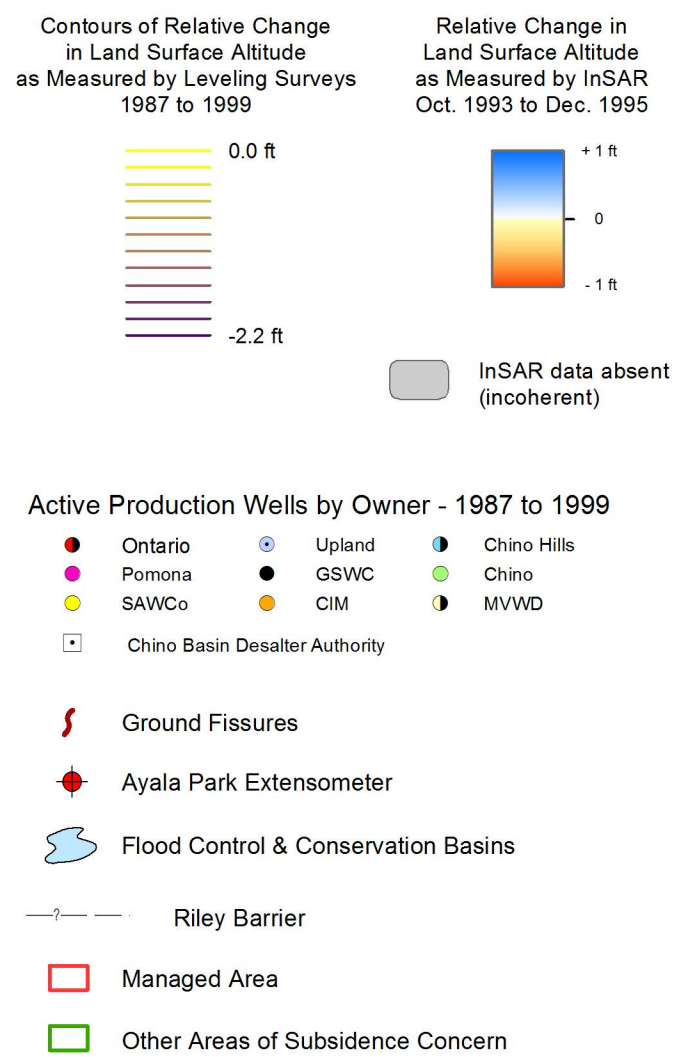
Contours of Relative Change in Land Surface Altitude as Measured by Leveling Surveys 1987 to 1999

0.0 ft

-2.2 ft

Relative Change in Land Surface Altitude as Measured by InSAR Oct. 1993 to Dec. 1995

+ 1 ft

0

- 1 ft

InSAR data absent (incoherent)

Active Production Wells by Owner - 1987 to 1999

| Ontario | Upland | Chino Hills |
|---|---|---|
| Pomona | GSWC | Chino |
| SAWCo | CIM | MVWD |

Chino Basin Desalter Authority

Ground Fissures

Ayala Park Extensometer

Flood Control & Conservation Basins

—?— — Riley Barrier

Managed Area

Other Areas of Subsidence Concern